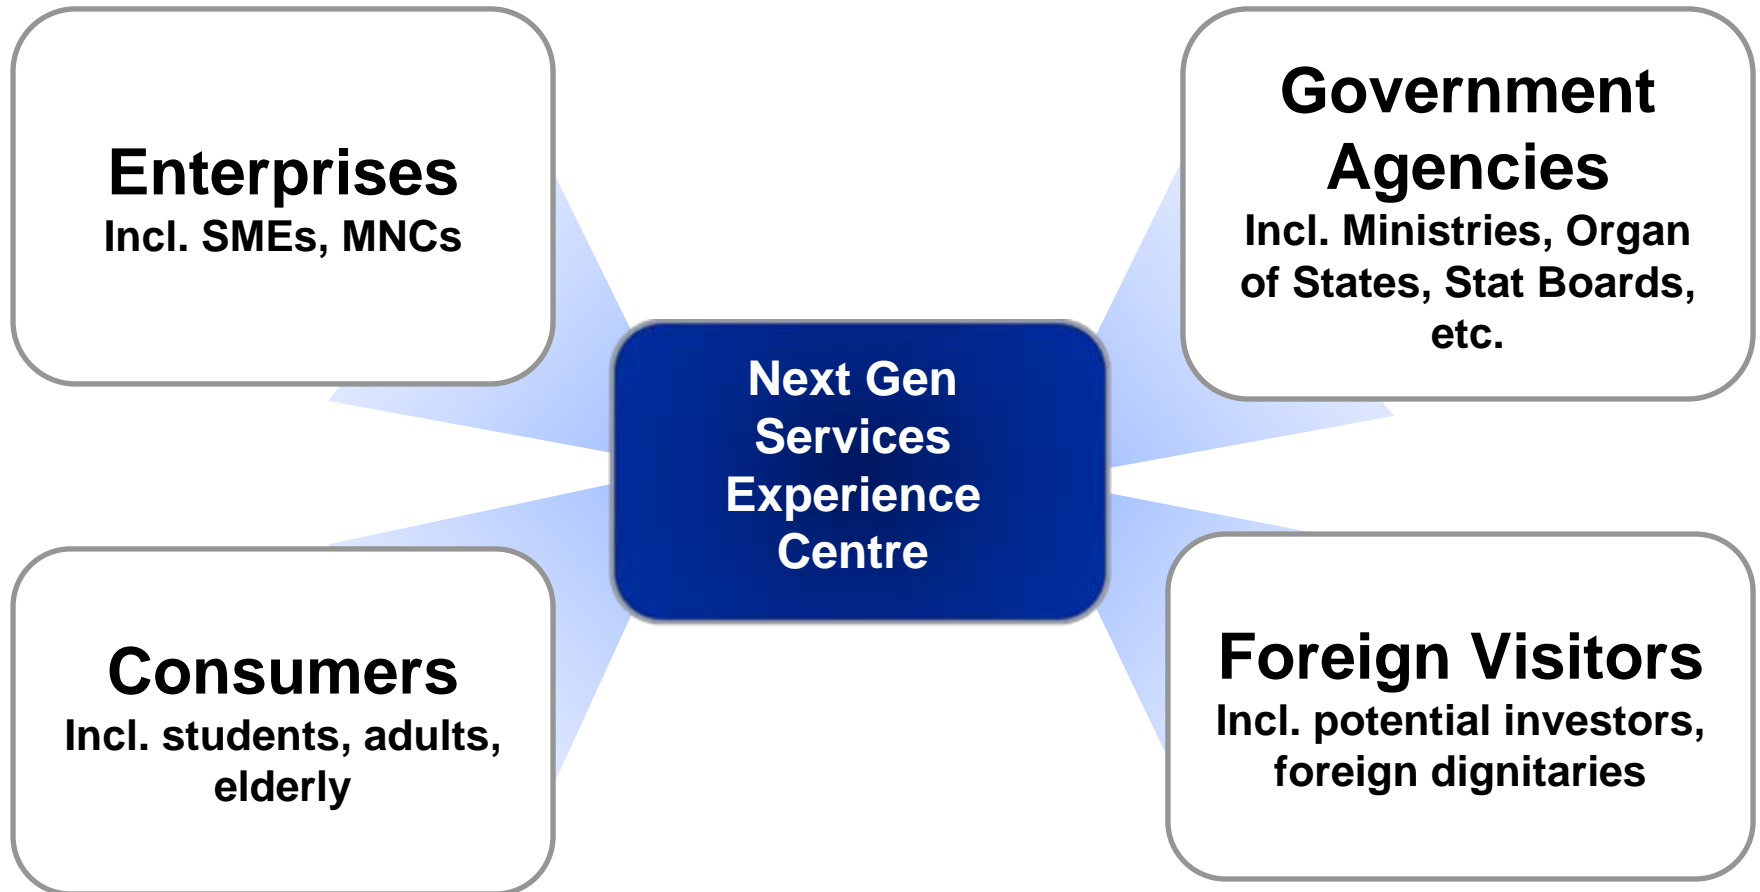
Enterprises
Incl. SMEs, MNCs

Government Agencies
Incl. Ministries, Organ of States, Stat Boards, etc.

Next Gen Services Experience Centre

Consumers
Incl. students, adults, elderly

Foreign Visitors
Incl. potential investors, foreign dignitaries